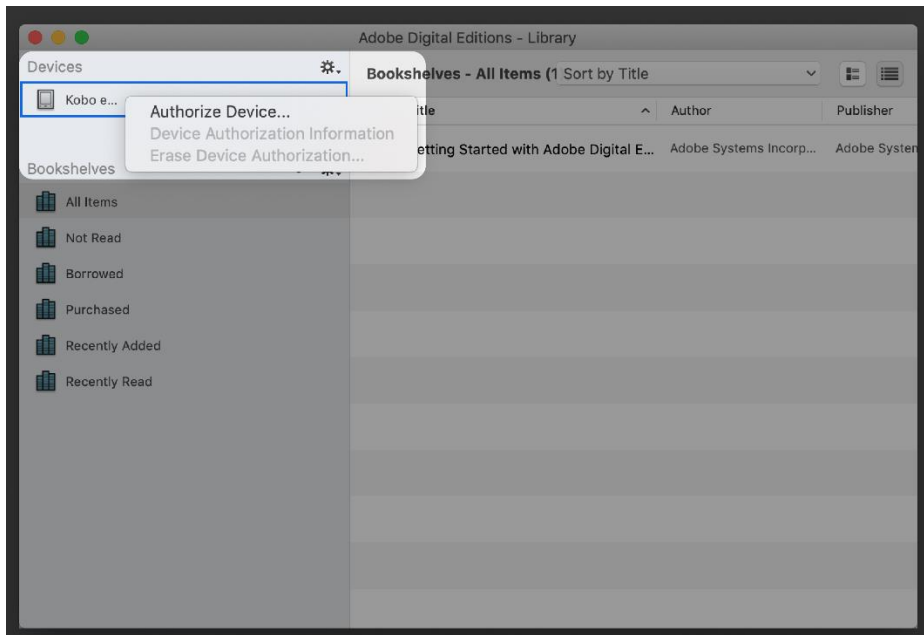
Adobe Digital Editions - Library

Devices

Kobo e...

Authorize Device...
Device Authorization Information
Erase Device Authorization...

Bookshelves

All Items
Not Read
Borrowed
Purchased
Recently Added
Recently Read

Bookshelves - All Items (1 Sort by Title

| itle | Author | Publisher |
|---|---|---|
| etting Started with Adobe Digital E... | Adobe Systems Incorp... | Adobe Systen |